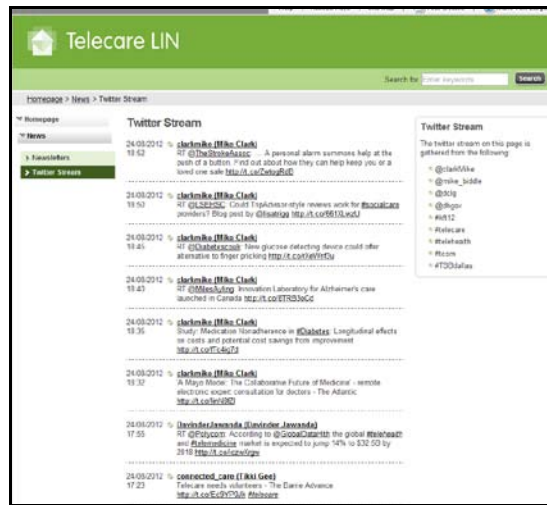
Telecare LIN

Search for: Enter keywords Search

Homepage > News > Twitter Stream

Homepage
News
Newsletters
Twitter Stream

Twitter Stream

24/08/2012 18:52 clarkmike [Mike Clark] RT @TheStrokeAssoc: A personal alarm summons help at the push of a button. Find out about how they can help keep you or a loved one safe http://t.co/ZwtsgRdD

24/08/2012 18:52 clarkmike [Mike Clark] RT @LSEHSC: Could TripAdvisor-style reviews work for #socialcare providers? Blog post by @lisatrigg http://t.co/661XLwzU

24/08/2012 18:45 clarkmike [Mike Clark] RT @Diabetescouk: New glucose detecting device could offer alternative to finger pricking http://t.co/XeWrfDu

24/08/2012 18:43 clarkmike [Mike Clark] RT @4tiles4living: Innovation Laboratory for Alzheimer's care launched in Canada http://t.co/ETR93aCd

24/08/2012 18:36 clarkmike [Mike Clark] Study: Medication Nonadherence in #Diabetes: Longitudinal effects on costs and potential cost savings from improvement http://t.co/fTc4kj7I

24/08/2012 18:32 clarkmike [Mike Clark] 'A Mayo Model: The Collaborative Future of Medicine' - remote electronic expert consultation for doctors - The Atlantic http://t.co/leV8fZl

24/08/2012 17:55 JavinderJawanda [Davinder Jawanda] RT @Polycom: According to @GlobalDataHlth the global #telehealth and #telemedicine market is expected to jump 14% to $32.5B by 2018 http://t.co/cnw9gw

24/08/2012 17:23 connected_care [Tikki Gee] Telecare needs volunteers - The Barrie Advance http://t.co/EcSYPGJk #telecare

Twitter Stream

The twitter stream on this page is gathered from the following:

@clarkMike
@mike_biddle
@dclg
@dhgov
#ehl12
#telecare
#telehealth
#ecsm
#T3Odallas